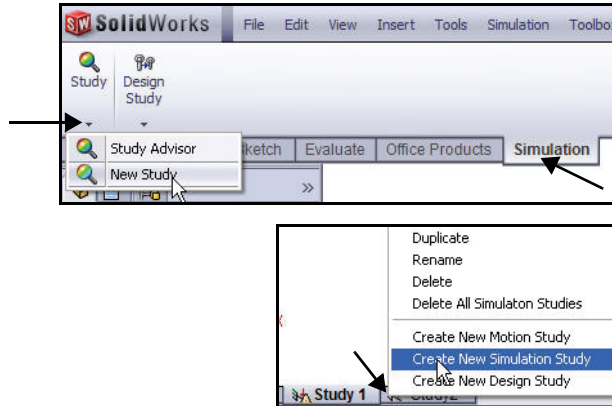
SolidWorks File Edit View Insert Tools Simulation Toolbo

Study

Design Study

Study Advisor

New Study

ketch Evaluate Office Products Simulation

»

Duplicate

Rename

Delete

Delete All Simulaton Studies

Create New Motion Study

Create New Simulation Study

Create New Design Study

Study 1

Study2